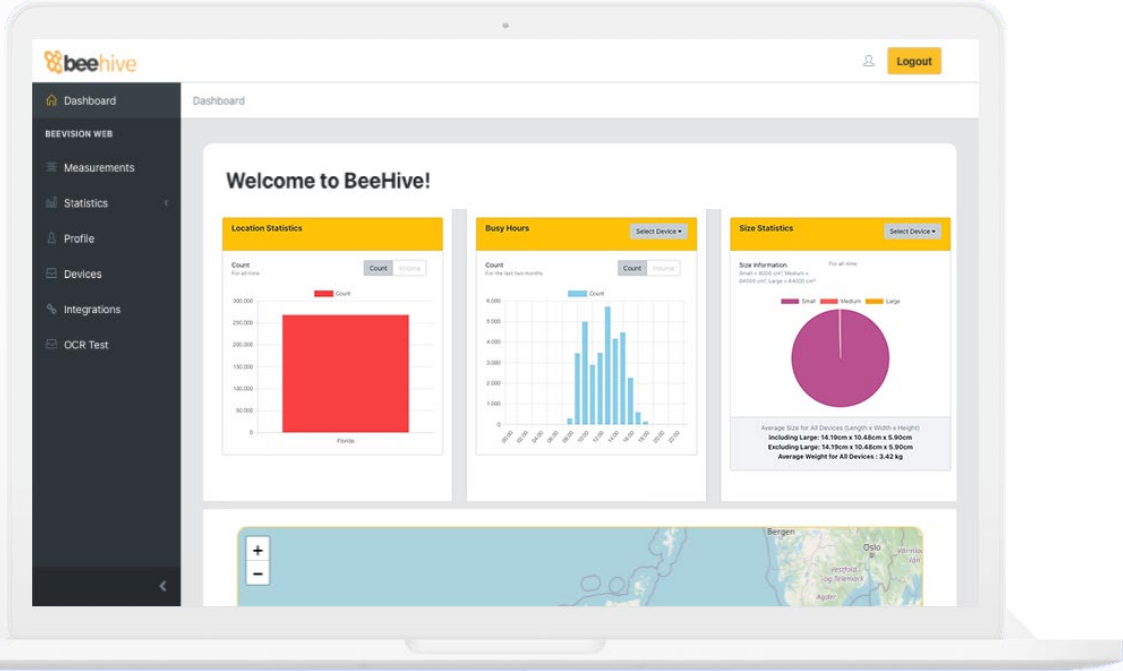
beehive

Logout

Dashboard

BEEVISION WEB

Measurements

Statistics

Profile

Devices

Integrations

OCR Test

Dashboard

Welcome to BeeHive!

Location Statistics

Count
For all-time

Count Volume

Count

300,000
250,000
200,000
150,000
100,000
50,000
0

Florida

Busy Hours

Select Device

Count
For the last two months

Count Volume

Count

6,000
5,000
4,000
3,000
2,000
1,000
0

00:00
02:00
04:00
06:00
08:00
10:00
12:00
14:00
16:00
18:00
20:00
22:00

Size Statistics

Select Device

Size Information
Small < 8000 cm³, Medium < 64000 cm³, Large > 64000 cm³

For all-time

Small Medium Large

Average Size for All Devices (Length x Width x Height)
Including Large: 14.19cm x 10.48cm x 5.90cm
Excluding Large: 14.19cm x 10.48cm x 5.90cm
Average Weight for All Devices : 3.42 kg

+
−

Bergen

Oslo

Vestfold og Telemark

Agder